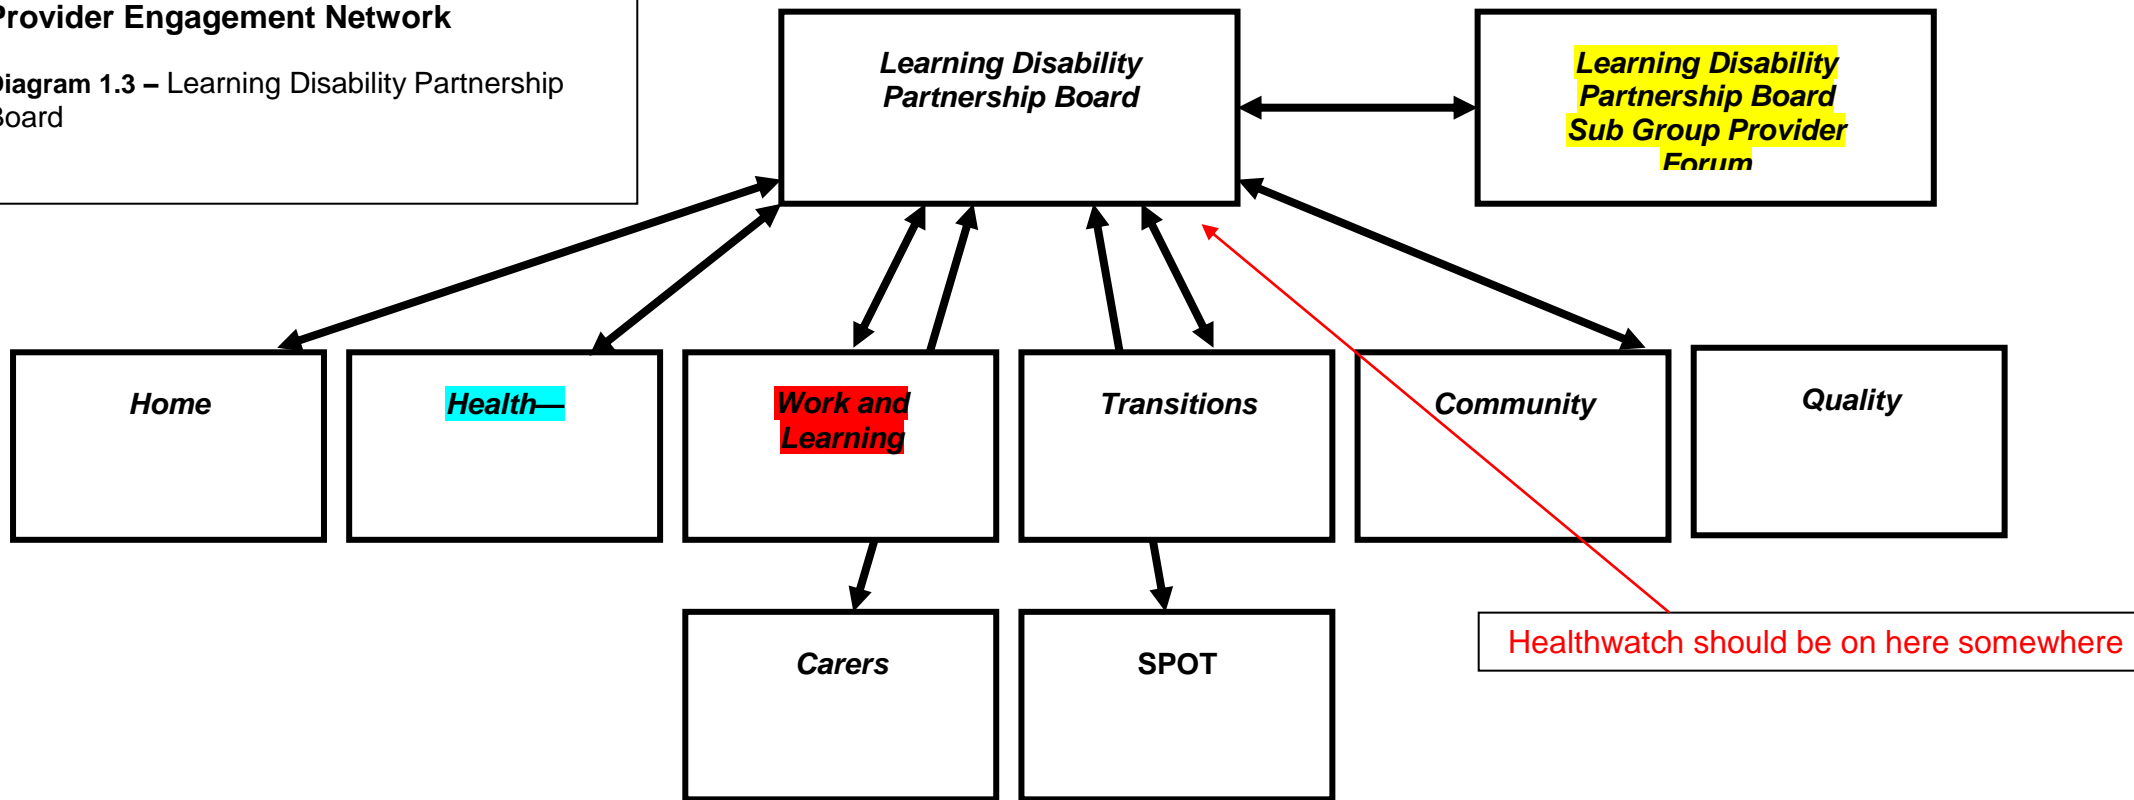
Provider Engagement Network

Diagram 1.3 – Learning Disability Partnership Board

Learning Disability Partnership Board

Learning Disability Partnership Board Sub Group Provider Forum

Home

Health—

Work and Learning

Transitions

Community

Quality

Carers

SPOT

Healthwatch should be on here somewhere